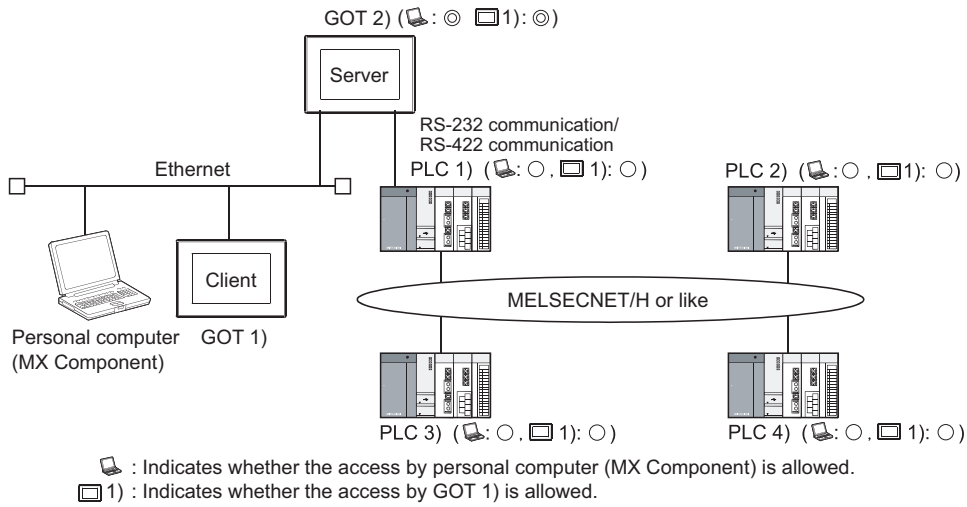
GOT 2) ( : ◎ 1): ◎)

Server

RS-232 communication/ RS-422 communication

Ethernet

PLC 1) ( : ○, 1): ○)

PLC 2) ( : ○, 1): ○)

Client

MELSECNET/H or like

Personal computer (MX Component)

GOT 1)

PLC 3) ( : ○, 1): ○)

PLC 4) ( : ○, 1): ○)

: Indicates whether the access by personal computer (MX Component) is allowed.

1) : Indicates whether the access by GOT 1) is allowed.